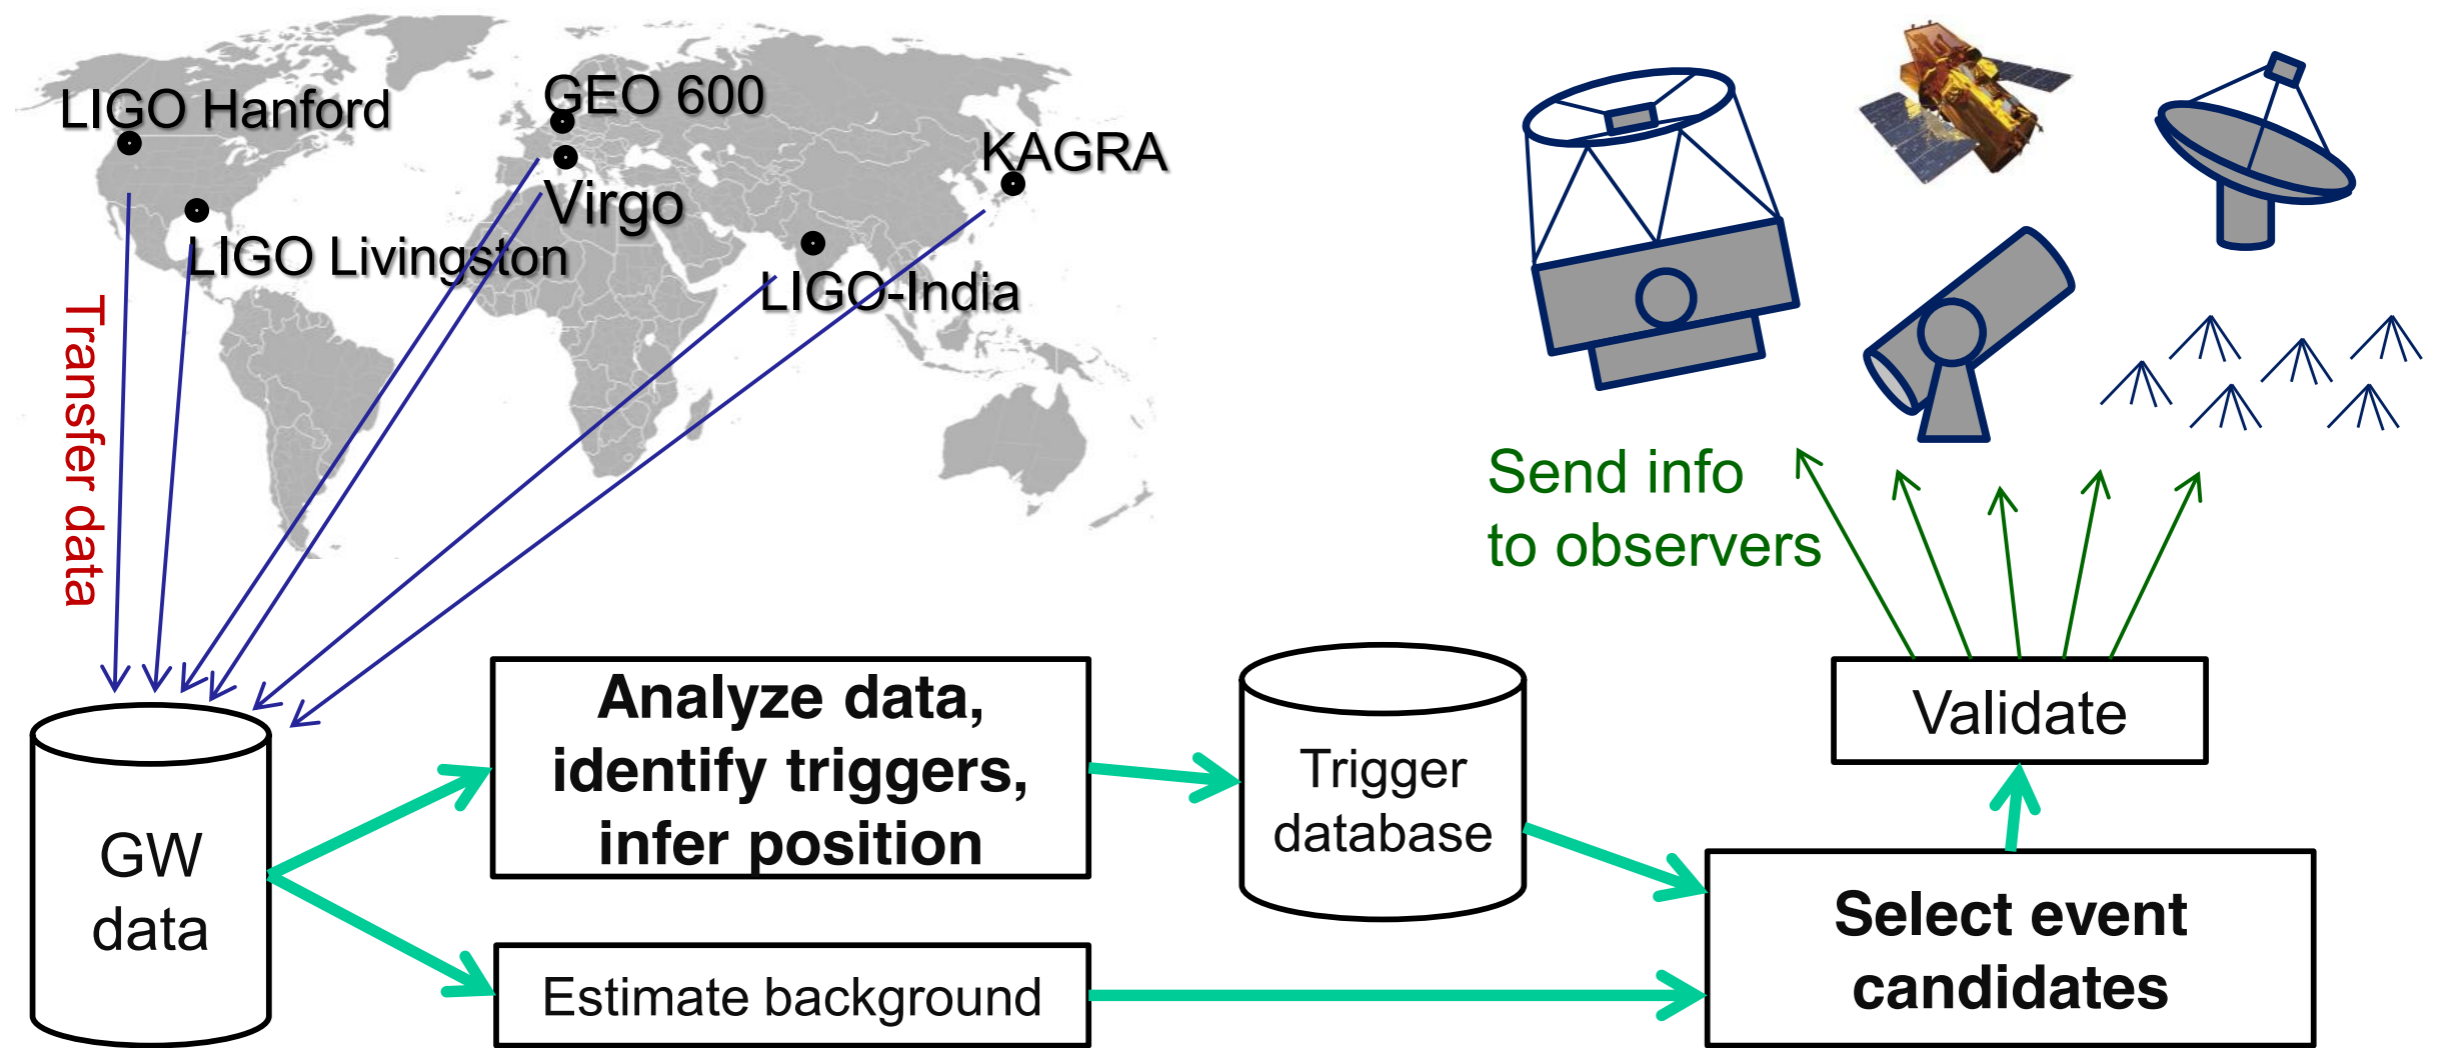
LIGO Hanford

GEO 600

KAGRA

Virgo

LIGO Livingston

LIGO-India

Transfer data

Send info to observers

GW data

Analyze data, identify triggers, infer position

Trigger database

Validate

Select event candidates

Estimate background